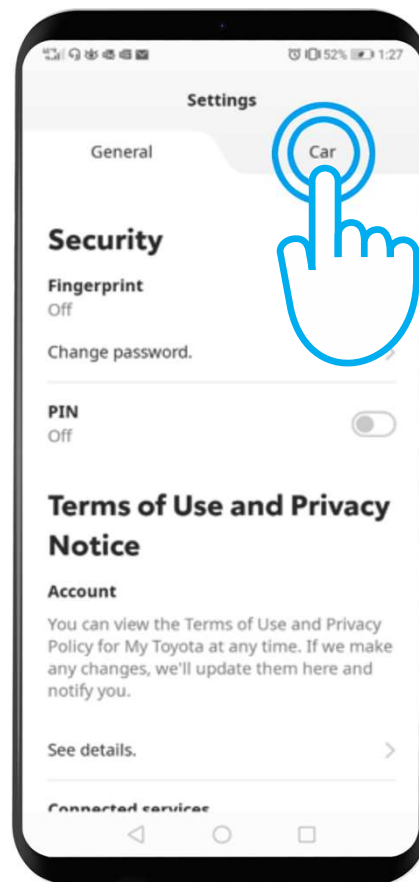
52% 1:27

Settings

General

Car

Security

Fingerprint
Off

Change password.

PIN
Off

Terms of Use and Privacy Notice

Account

You can view the Terms of Use and Privacy Policy for My Toyota at any time. If we make any changes, we'll update them here and notify you.

See details.

Connected services